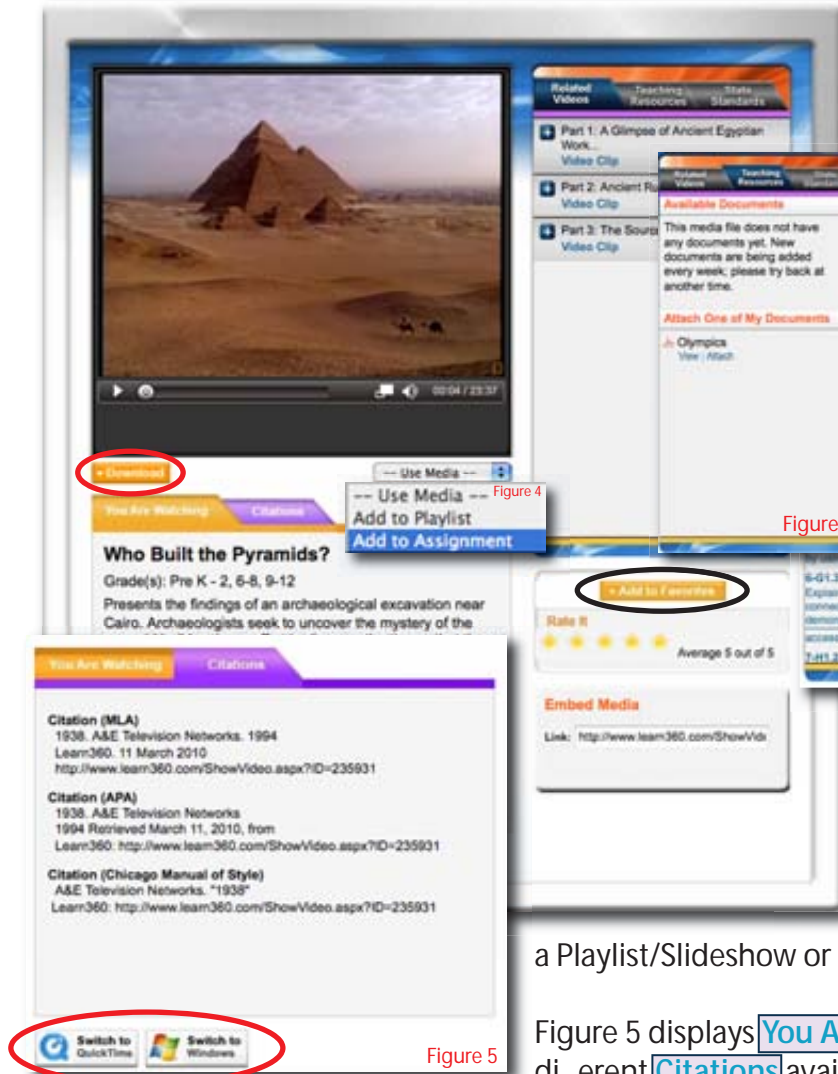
Related Videos | Teaching Resources | State Standards

Part 1: A Glimpse of Ancient Egyptian Work...
Video Clip

Part 2: Ancient Ru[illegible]
Video Clip

Part 3: The Sour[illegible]
Video Clip

Related Videos | Teaching Resources | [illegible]

Available Documents

This media file does not have any documents yet. New documents are being added every week; please try back at another time.

Attach One of My Documents

Olympics
View | Attach

Figure

00:04 / 23:37

• Download

-- Use Media --

-- Use Media --
Add to Playlist
Add to Assignment
Figure 4

You Are Watching | Citations

Who Built the Pyramids?

Grade(s): Pre K - 2, 6-8, 9-12

Presents the findings of an archaeological excavation near Cairo. Archaeologists seek to uncover the mystery of the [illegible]

• Add to Favorites

Rate It

Average 5 out of 5

Embed Media

Link: http://www.learn360.com/ShowVide

You Are Watching | Citations

Citation (MLA)
1938. A&E Television Networks. 1994
Learn360. 11 March 2010
http://www.learn360.com/ShowVideo.aspx?ID=235931

Citation (APA)
1938. A&E Television Networks
1994 Retrieved March 11, 2010, from
Learn360: http://www.learn360.com/ShowVideo.aspx?ID=235931

Citation (Chicago Manual of Style)
A&E Television Networks. "1938"
Learn360: http://www.learn360.com/ShowVideo.aspx?ID=235931

Switch to QuickTime | Switch to Windows

Figure 5

a Playlist/Slideshow or

Figure 5 displays You A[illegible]
di erent Citations avai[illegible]